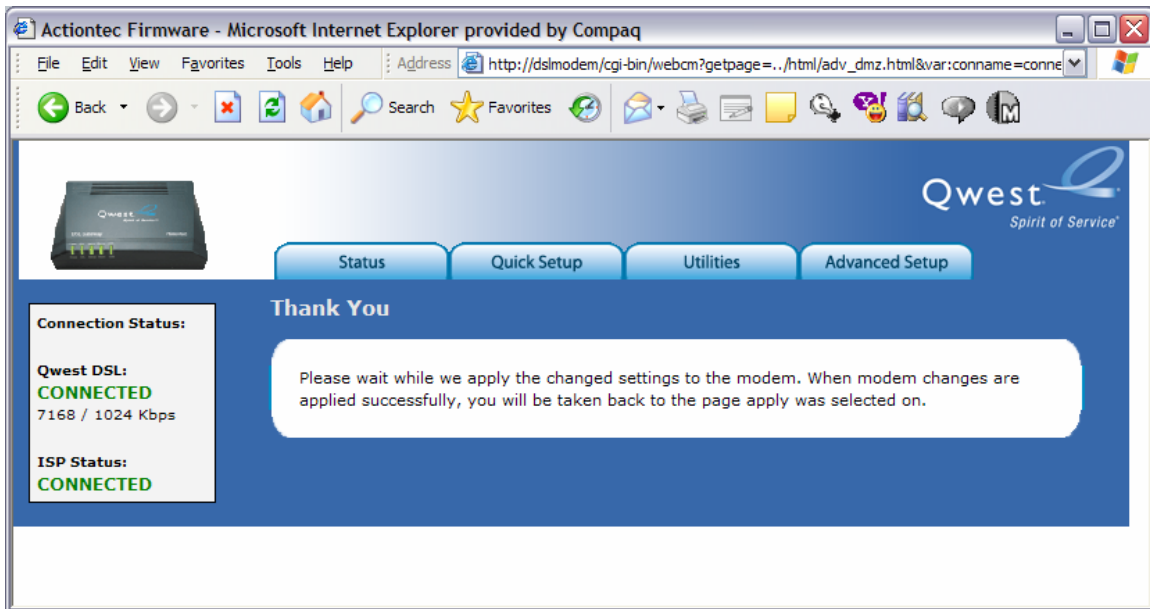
Actiontec Firmware - Microsoft Internet Explorer provided by Compaq

File Edit View Favorites Tools Help

Address http://dslmodem/cgi-bin/webcm?getpage=../html/adv_dmz.html&var:conname=conne

Back Search Favorites

Qwest

Qwest Spirit of Service

Status | Quick Setup | Utilities | Advanced Setup

Connection Status:

Qwest DSL:
CONNECTED
7168 / 1024 Kbps

ISP Status:
CONNECTED

Thank You

Please wait while we apply the changed settings to the modem. When modem changes are applied successfully, you will be taken back to the page apply was selected on.